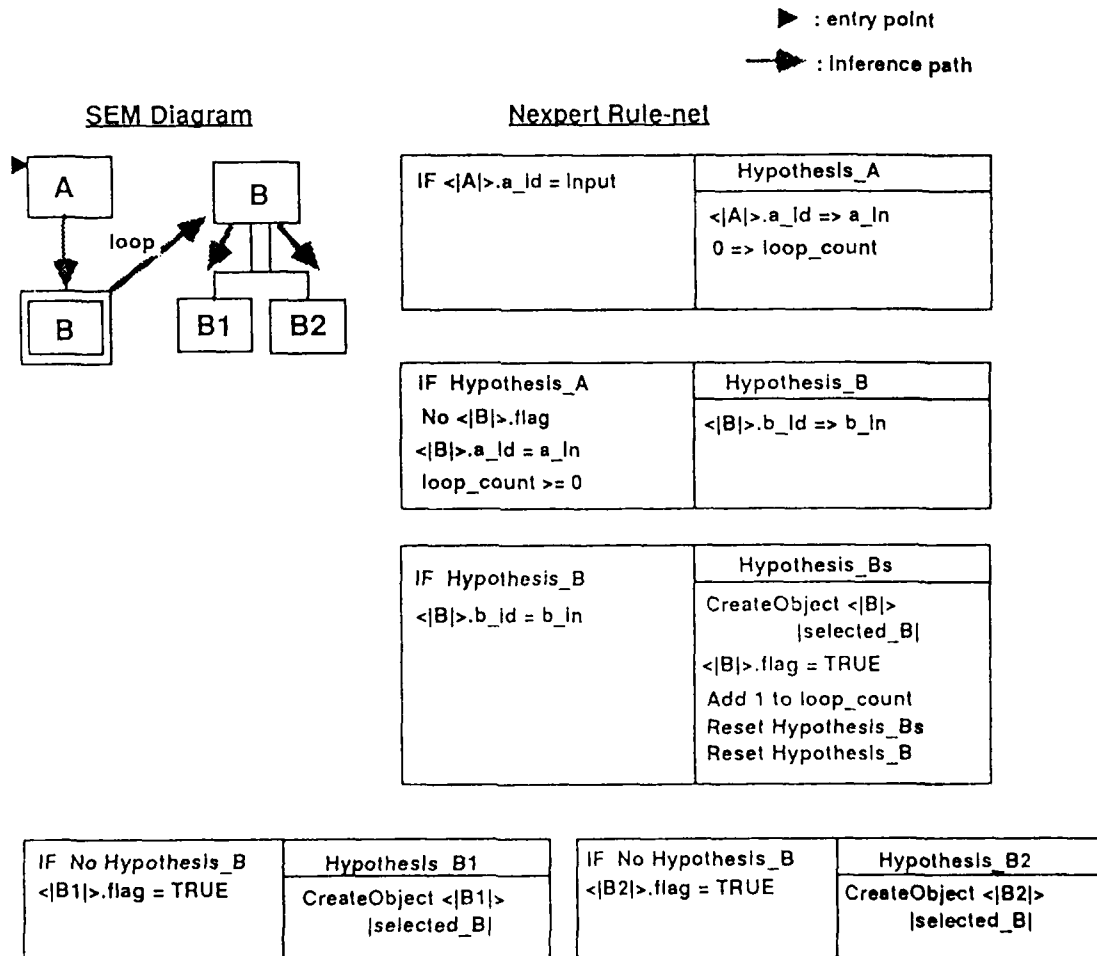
: entry point

: Inference path

SEM Diagram

A

loop

B

B

B1

B2

Nexpert Rule-net

| IF <\|A\|>.a_id = Input | Hypothesis_A |
|---|---|
| | <\|A\|>.a_id => a_in<br>0 => loop_count |

| IF Hypothesis_A<br>No <\|B\|>.flag<br><\|B\|>.a_id = a_in<br>loop_count >= 0 | Hypothesis_B |
|---|---|
| | <\|B\|>.b_id => b_in |

| IF Hypothesis_B<br><\|B\|>.b_id = b_in | Hypothesis_Bs |
|---|---|
| | CreateObject <\|B\|> \|selected_B\|<br><\|B\|>.flag = TRUE<br>Add 1 to loop_count<br>Reset Hypothesis_Bs<br>Reset Hypothesis_B |

| IF No Hypothesis_B<br><\|B1\|>.flag = TRUE | Hypothesis_B1 |
|---|---|
| | CreateObject <\|B1\|> \|selected_B\| |

| IF No Hypothesis_B<br><\|B2\|>.flag = TRUE | Hypothesis_B2 |
|---|---|
| | CreateObject <\|B2\|> \|selected_B\| |